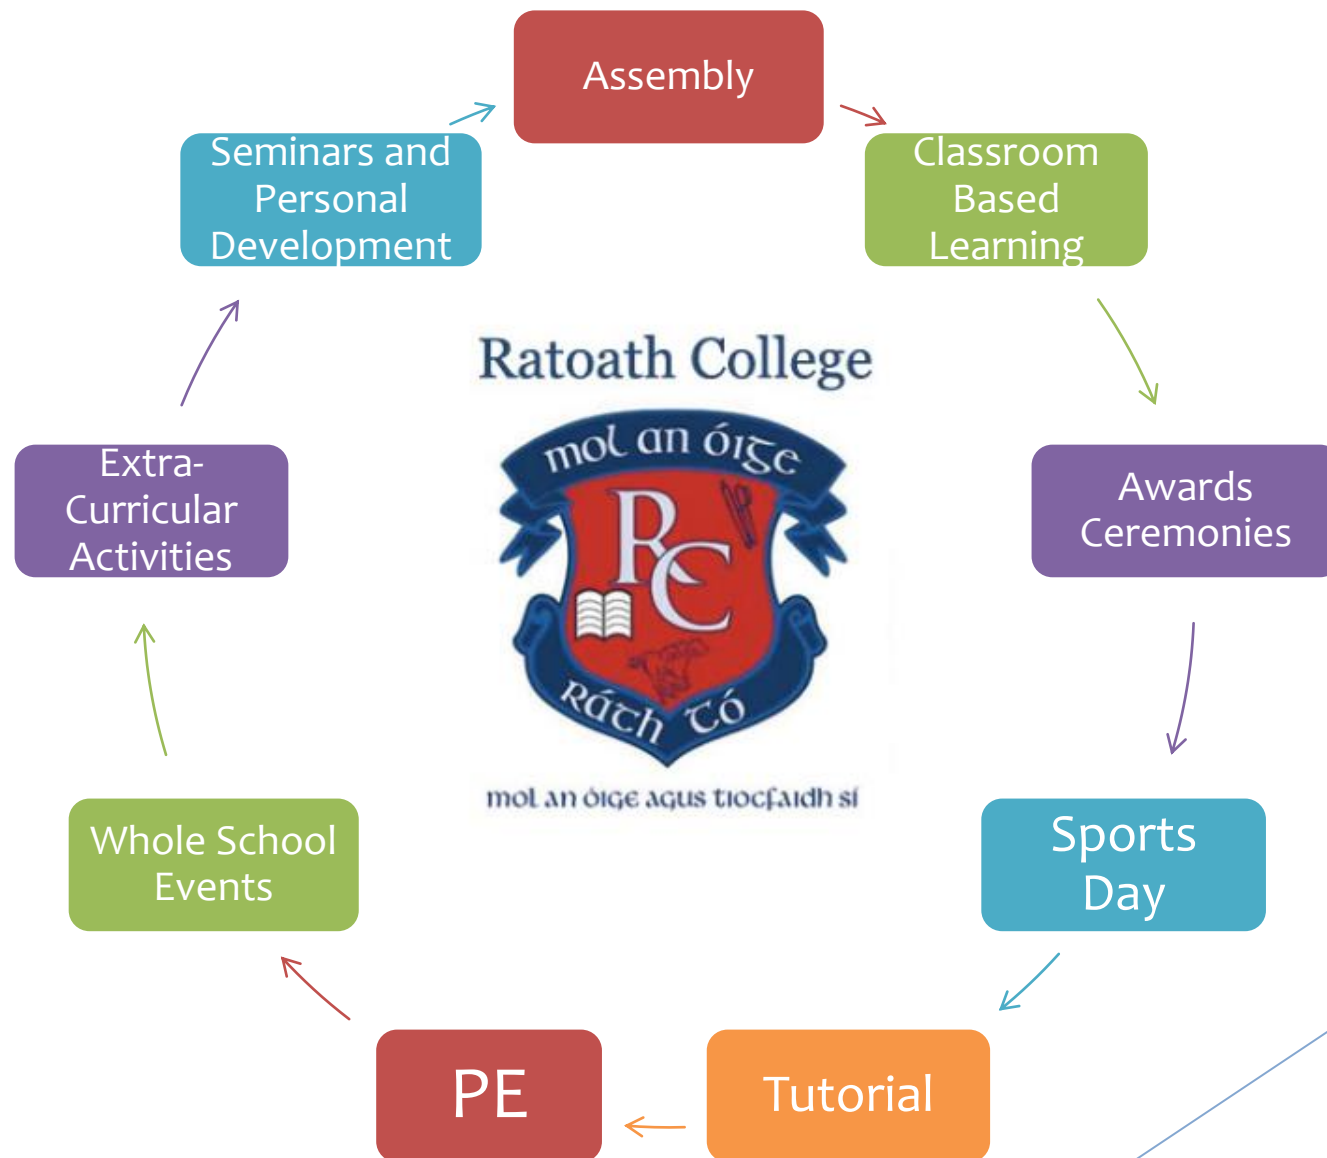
Assembly

Classroom Based Learning

Awards Ceremonies

Sports Day

Tutorial

PE

Whole School Events

Extra-Curricular Activities

Seminars and Personal Development

Ratoath College

mol an óige

RC

Ráth Tó

mol an óige agus tiocfaidh sí